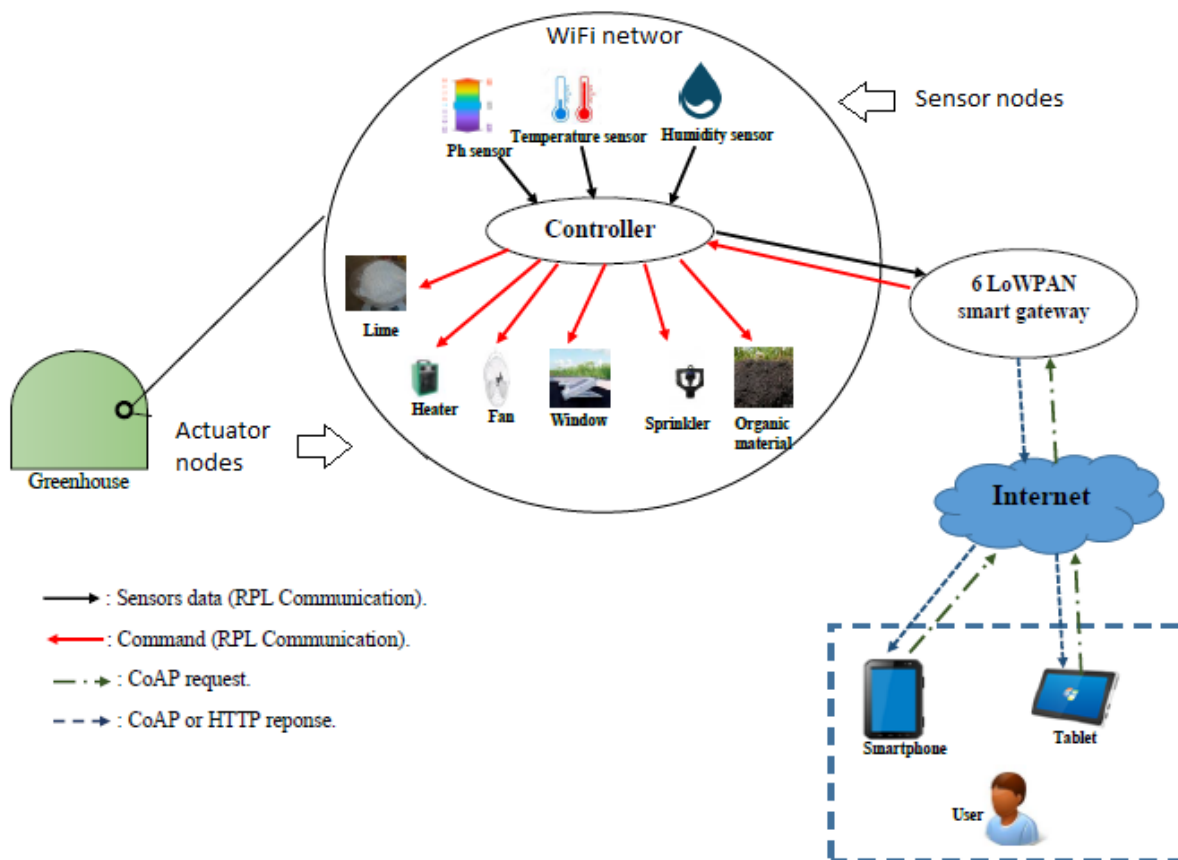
WiFi networ

Sensor nodes

Ph sensor

Temperature sensor

Humidity sensor

Controller

6 LoWPAN smart gateway

Lime

Heater

Fan

Window

Sprinkler

Organic material

Actuator nodes

Greenhouse

Internet

: Sensors data (RPL Communication).

: Command (RPL Communication).

: CoAP request.

: CoAP or HTTP reponse.

Smartphone

Tablet

User